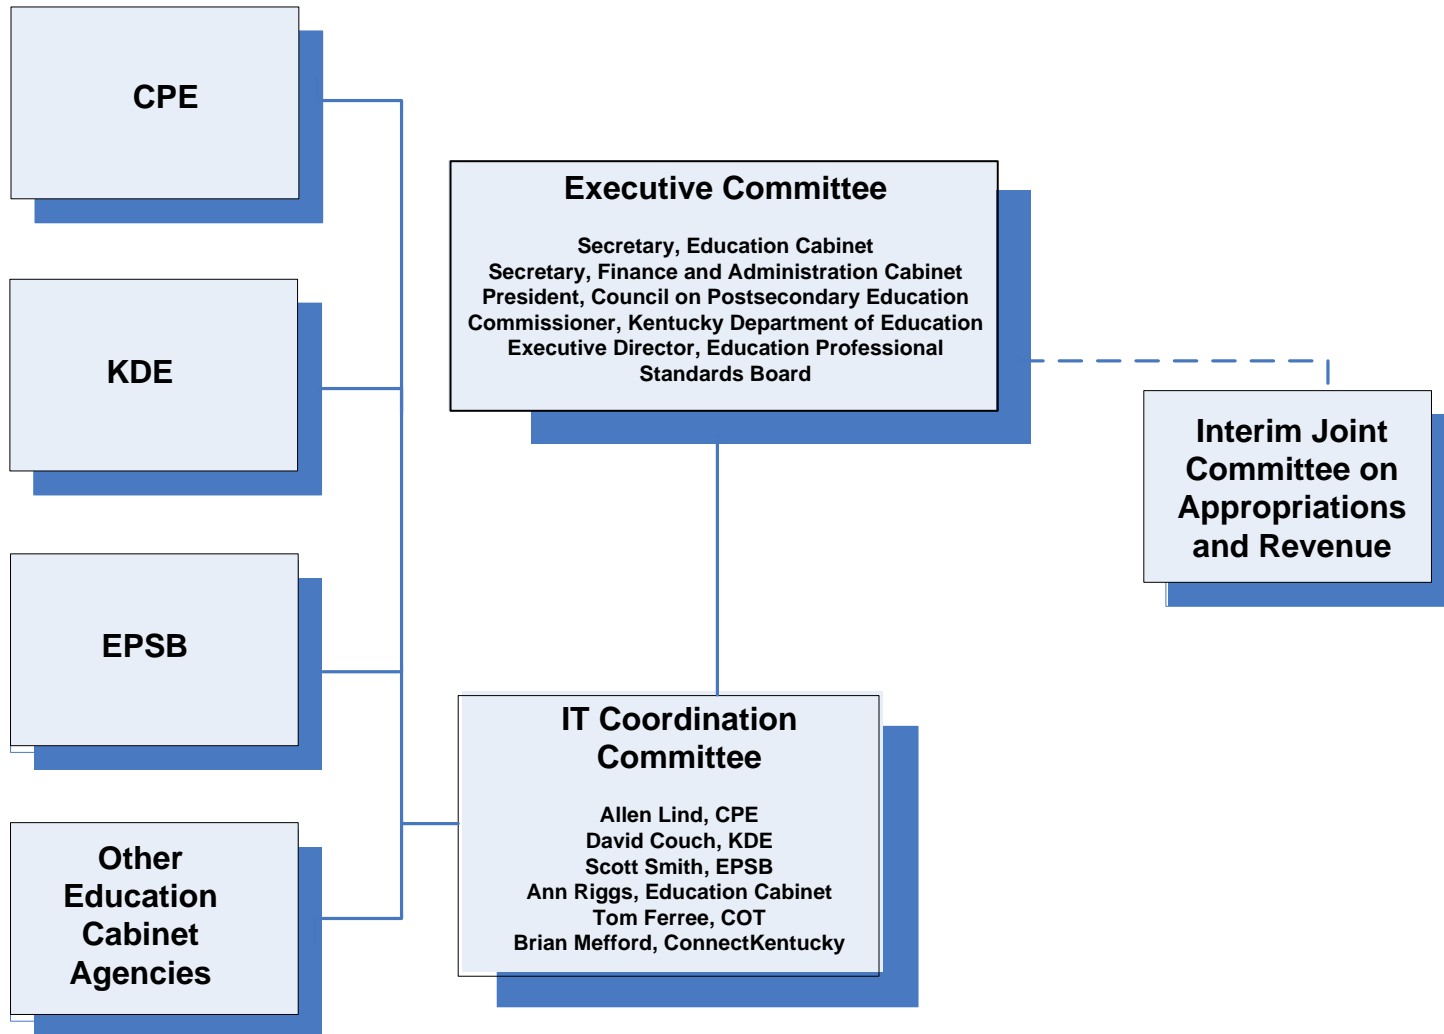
CPE

KDE

EPSB

Other Education Cabinet Agencies

Executive Committee

Secretary, Education Cabinet
Secretary, Finance and Administration Cabinet
President, Council on Postsecondary Education
Commissioner, Kentucky Department of Education
Executive Director, Education Professional Standards Board

Interim Joint Committee on Appropriations and Revenue

IT Coordination Committee

Allen Lind, CPE
David Couch, KDE
Scott Smith, EPSB
Ann Riggs, Education Cabinet
Tom Ferree, COT
Brian Mefford, ConnectKentucky